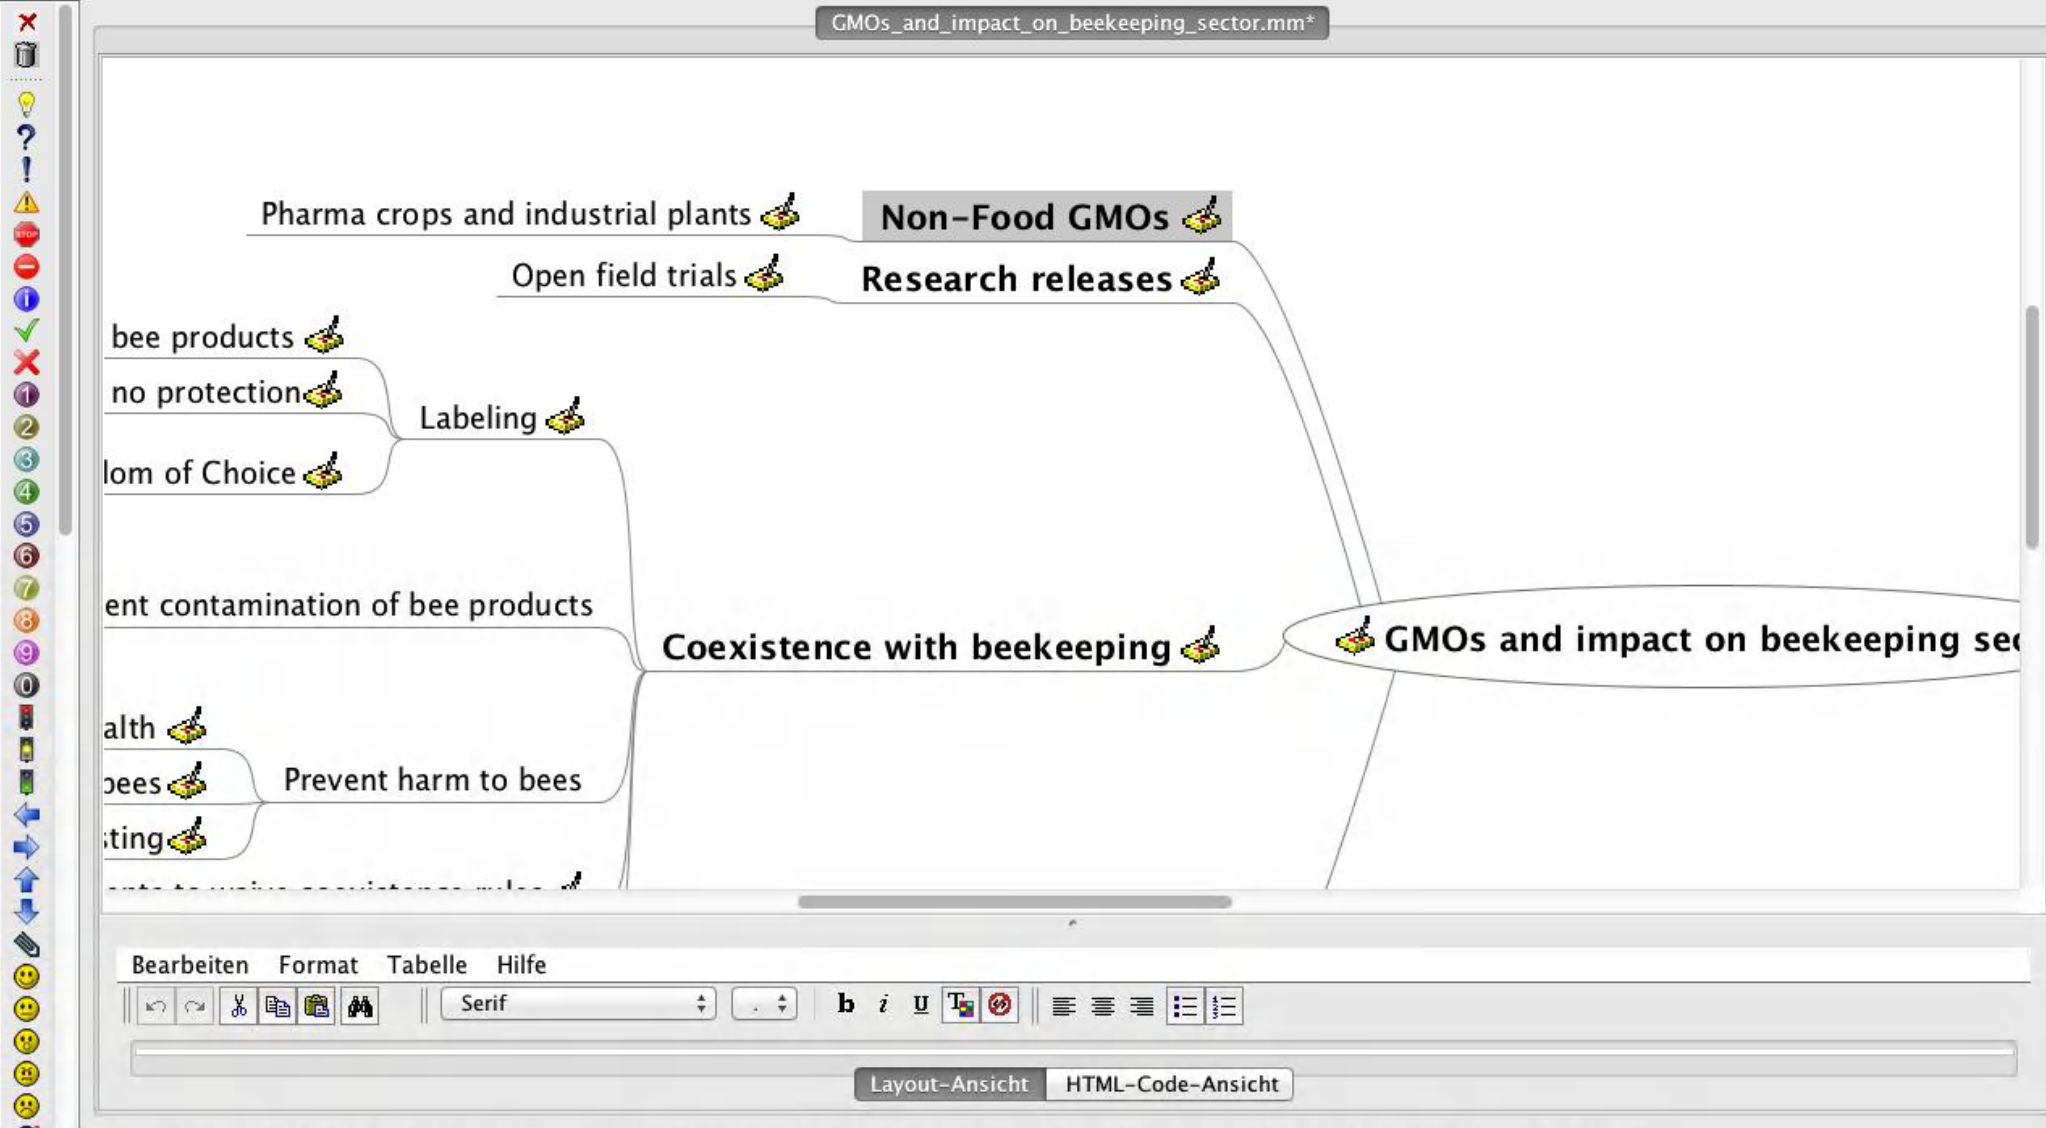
GMOs_and_impact_on_beekeeping_sector.mm*

Pharma crops and industrial plants

Non-Food GMOs

Open field trials

Research releases

bee products

no protection

Labeling

lom of Choice

ent contamination of bee products

Coexistence with beekeeping

GMOs and impact on beekeeping sec

alth

bees

ting

Prevent harm to bees

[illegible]

Bearbeiten Format Tabelle Hilfe

Serif

b i u

Layout-Ansicht HTML-Code-Ansicht